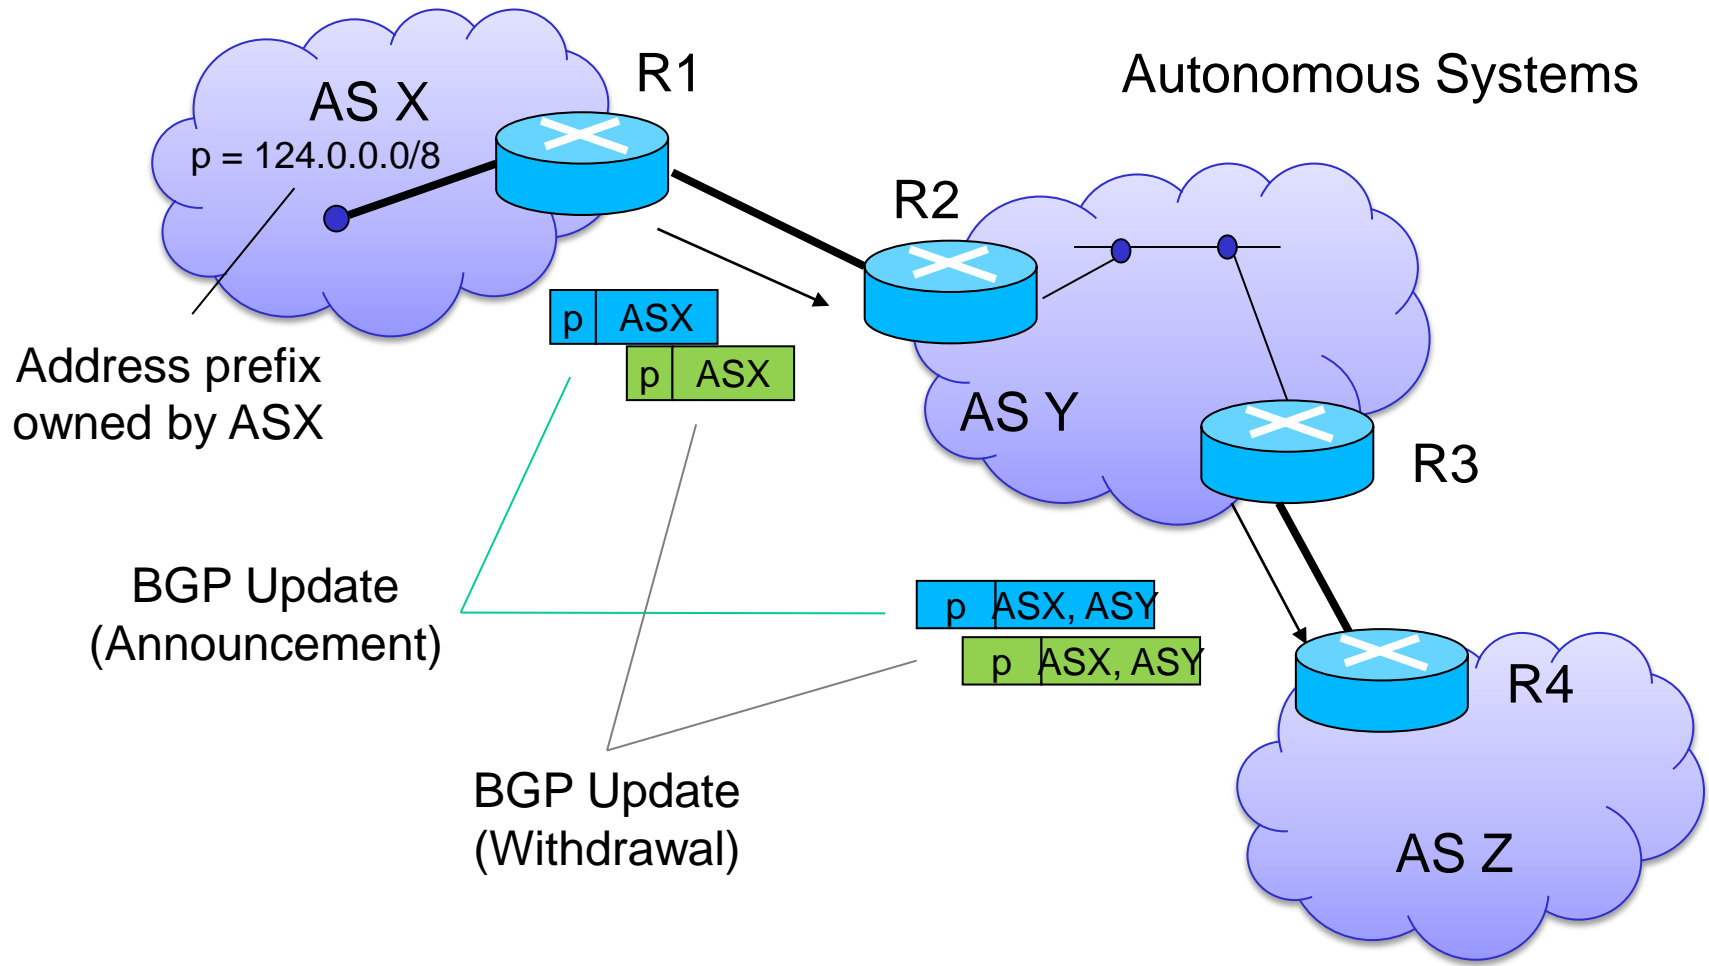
AS X

p = 124.0.0.0/8

R1

Autonomous Systems

R2

| p | ASX |
|---|---|

| p | ASX |
|---|---|

Address prefix owned by ASX

AS Y

R3

BGP Update (Announcement)

| p | ASX, ASY |
|---|---|

| p | ASX, ASY |
|---|---|

R4

BGP Update (Withdrawal)

AS Z